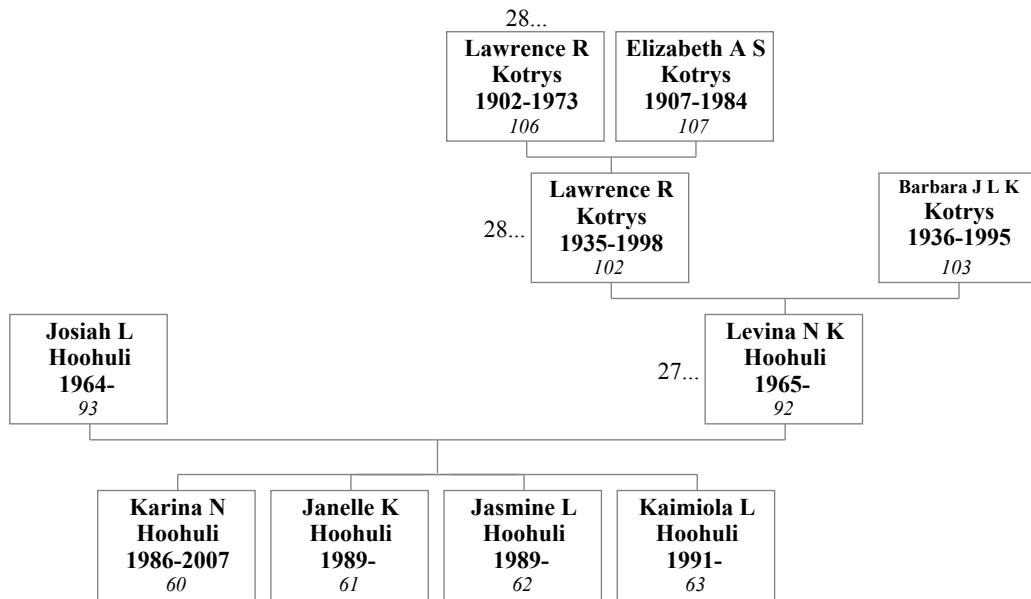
28...

Lawrence R Kotrys 1902-1973 106

Elizabeth A S Kotrys 1907-1984 107

28...

Lawrence R Kotrys 1935-1998 102

Barbara J L K Kotrys 1936-1995 103

Josiah L Hoohuli 1964- 93

27...

Levina N K Hoohuli 1965- 92

Karina N Hoohuli 1986-2007 60

Janelle K Hoohuli 1989- 61

Jasmine L Hoohuli 1989- 62

Kaimiola L Hoohuli 1991- 63